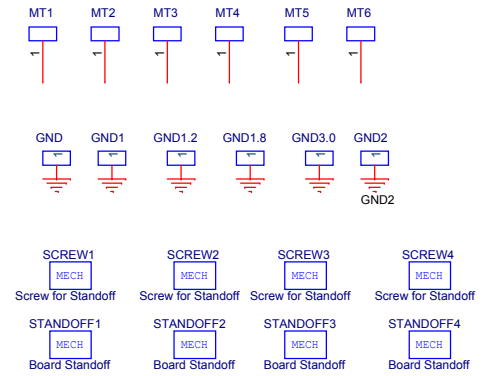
MT1 MT2 MT3 MT4 MT5 MT6

1 1 1 1 1 1

GND GND1 GND1.2 GND1.8 GND3.0 GND2

1 1 1 1 1 1

GND2

SCREW1 SCREW2 SCREW3 SCREW4

MECH MECH MECH MECH

Screw for Standoff Screw for Standoff Screw for Standoff Screw for Standoff

STANDOFF1 STANDOFF2 STANDOFF3 STANDOFF4

MECH MECH MECH MECH

Board Standoff Board Standoff Board Standoff Board Standoff